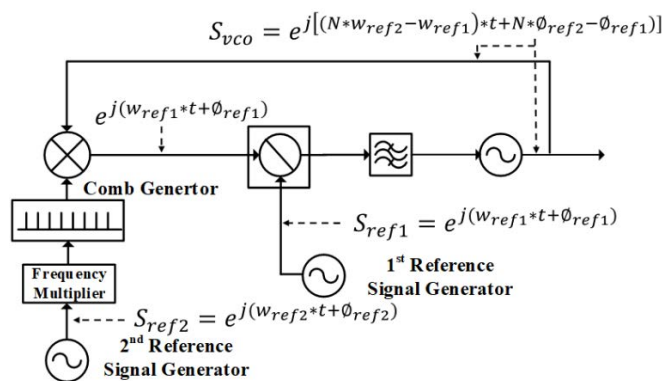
$S_{vco} = e^{j[(N*w_{ref2}-w_{ref1})*t+N*\emptyset_{ref2}-\emptyset_{ref1})]}$

$e^{j(w_{ref1}*t+\emptyset_{ref1})}$

Comb Genertor

$S_{ref1} = e^{j(w_{ref1}*t+\emptyset_{ref1})}$

1st Reference Signal Generator

Frequency Multiplier

$S_{ref2} = e^{j(w_{ref2}*t+\emptyset_{ref2})}$

2nd Reference Signal Generator